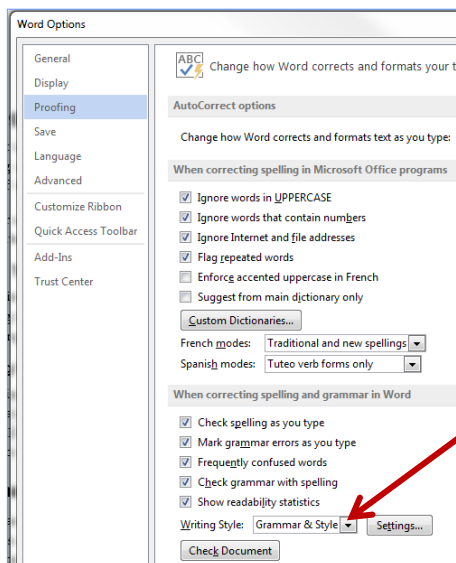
Word Options

General
Display
Proofing
Save
Language
Advanced
Customize Ribbon
Quick Access Toolbar
Add-Ins
Trust Center

ABC
Change how Word corrects and formats your t

AutoCorrect options

Change how Word corrects and formats text as you type:

When correcting spelling in Microsoft Office programs

Ignore words in UPPERCASE
Ignore words that contain numbers
Ignore Internet and file addresses
Flag repeated words
Enforce accented uppercase in French
Suggest from main dictionary only

Custom Dictionaries...

French modes: Traditional and new spellings
Spanish modes: Tuteo verb forms only

When correcting spelling and grammar in Word

Check spelling as you type
Mark grammar errors as you type
Frequently confused words
Check grammar with spelling
Show readability statistics

Writing Style: Grammar & Style
Settings...

Check Document